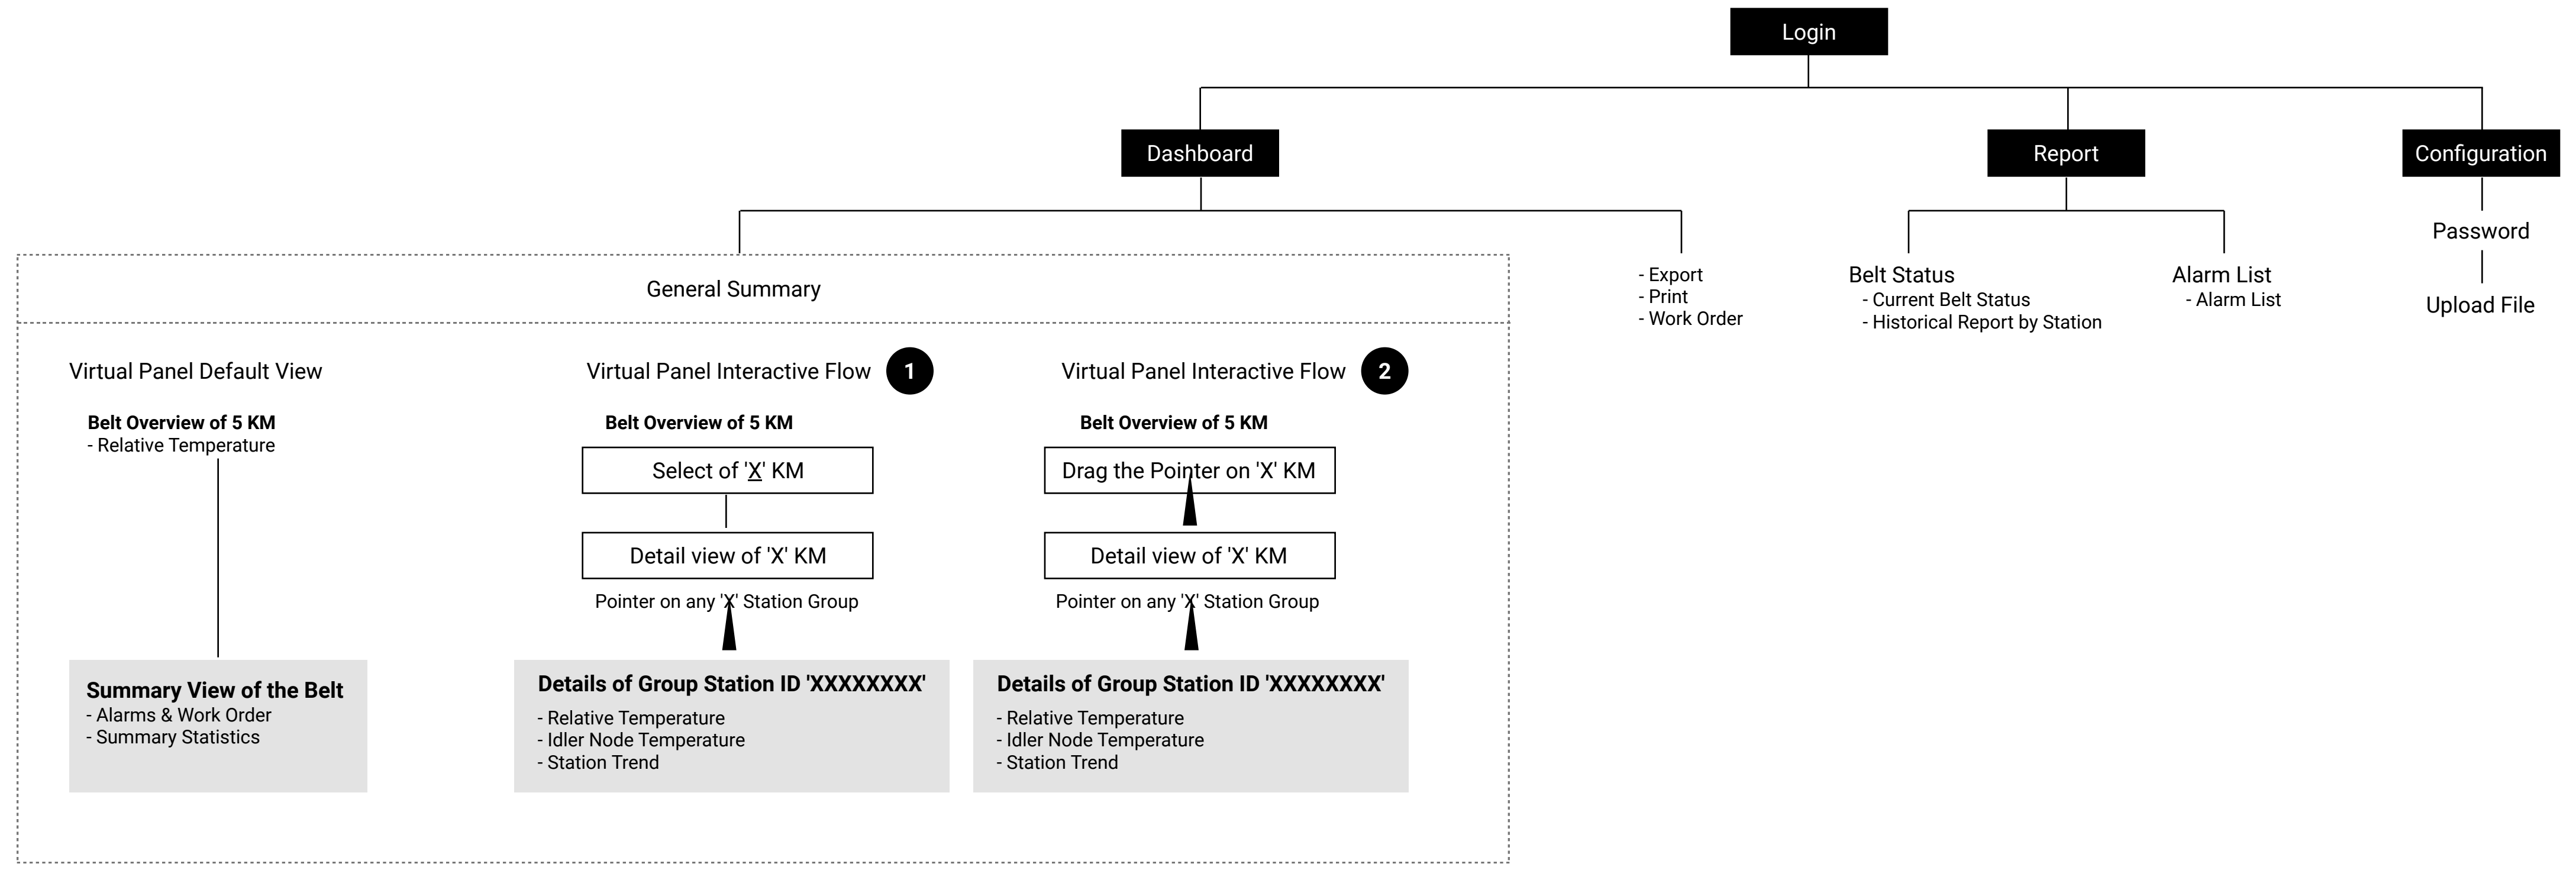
Login

Dashboard

Report

Configuration

General Summary

- Export
- Print
- Work Order

Belt Status
- Current Belt Status
- Historical Report by Station

Alarm List
- Alarm List

Password

Upload File

Virtual Panel Default View

Belt Overview of 5 KM
- Relative Temperature

Summary View of the Belt
- Alarms & Work Order
- Summary Statistics

Virtual Panel Interactive Flow 1

Belt Overview of 5 KM

Select of 'X' KM

Detail view of 'X' KM

Pointer on any 'X' Station Group

Details of Group Station ID 'XXXXXXXX'
- Relative Temperature
- Idler Node Temperature
- Station Trend

Virtual Panel Interactive Flow 2

Belt Overview of 5 KM

Drag the Pointer on 'X' KM

Detail view of 'X' KM

Pointer on any 'X' Station Group

Details of Group Station ID 'XXXXXXXX'
- Relative Temperature
- Idler Node Temperature
- Station Trend